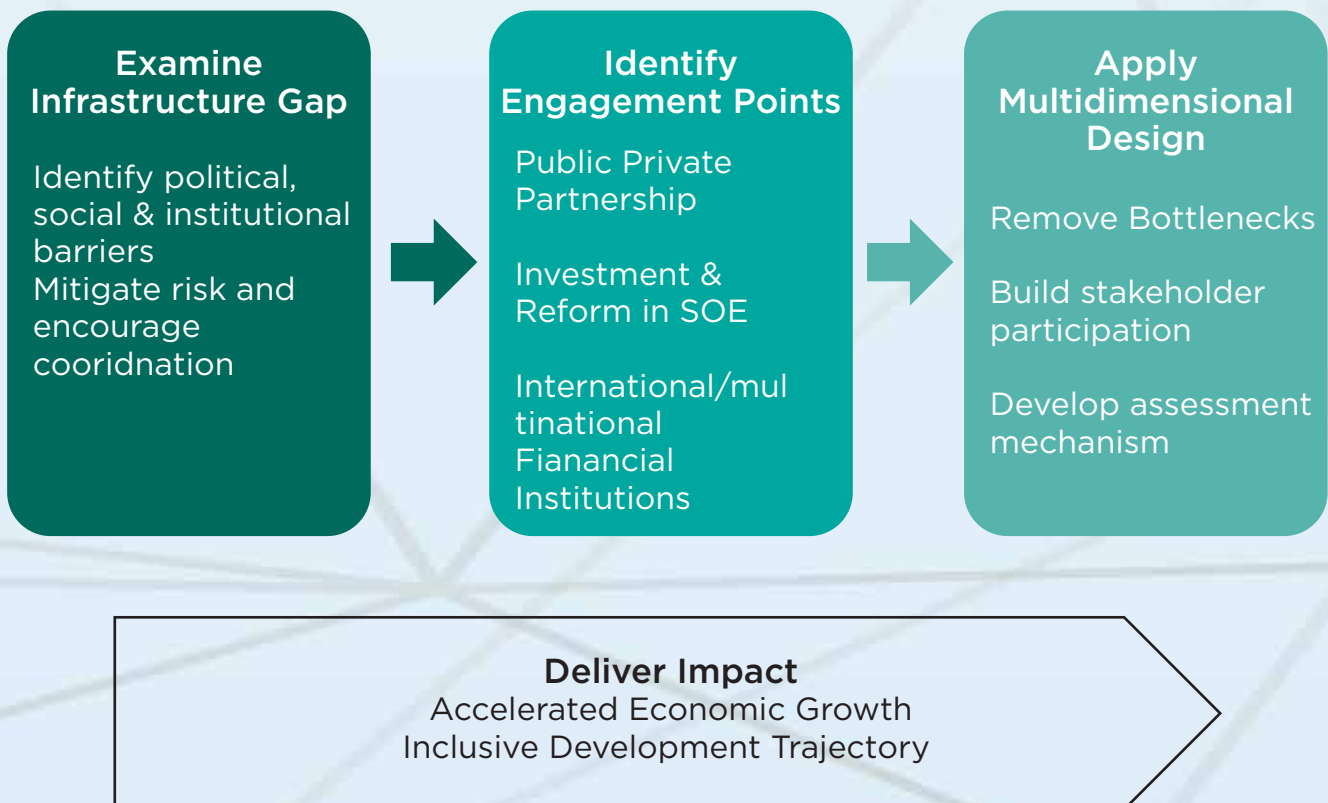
Examine Infrastructure Gap

Identify political, social & institutional barriers
Mitigate risk and encourage cooridnation

Identify Engagement Points

Public Private Partnership

Investment & Reform in SOE

International/multinational Fianancial Institutions

Apply Multidimensional Design

Remove Bottlenecks

Build stakeholder participation

Develop assessment mechanism

Deliver Impact
Accelerated Economic Growth
Inclusive Development Trajectory